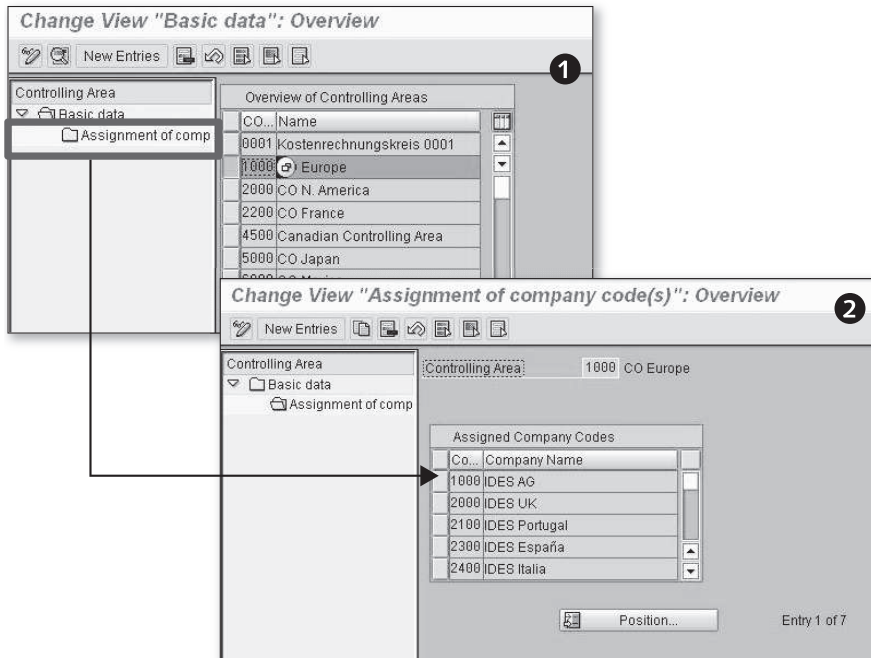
Change View "Basic data": Overview

New Entries

1

Controlling Area
Basic data
Assignment of comp

Overview of Controlling Areas

| CO... | Name |
|---|---|
| 0001 | Kostenrechnungskreis 0001 |
| 1000 | Europe |
| 2000 | CO N. America |
| 2200 | CO France |
| 4500 | Canadian Controlling Area |
| 5000 | CO Japan |

Change View "Assignment of company code(s)": Overview

2

New Entries

Controlling Area
Basic data
Assignment of comp

Controlling Area 1000 CO Europe

Assigned Company Codes

| Co... | Company Name |
|---|---|
| 1000 | IDES AG |
| 2000 | IDES UK |
| 2100 | IDES Portugal |
| 2300 | IDES España |
| 2400 | IDES Italia |

Position...

Entry 1 of 7